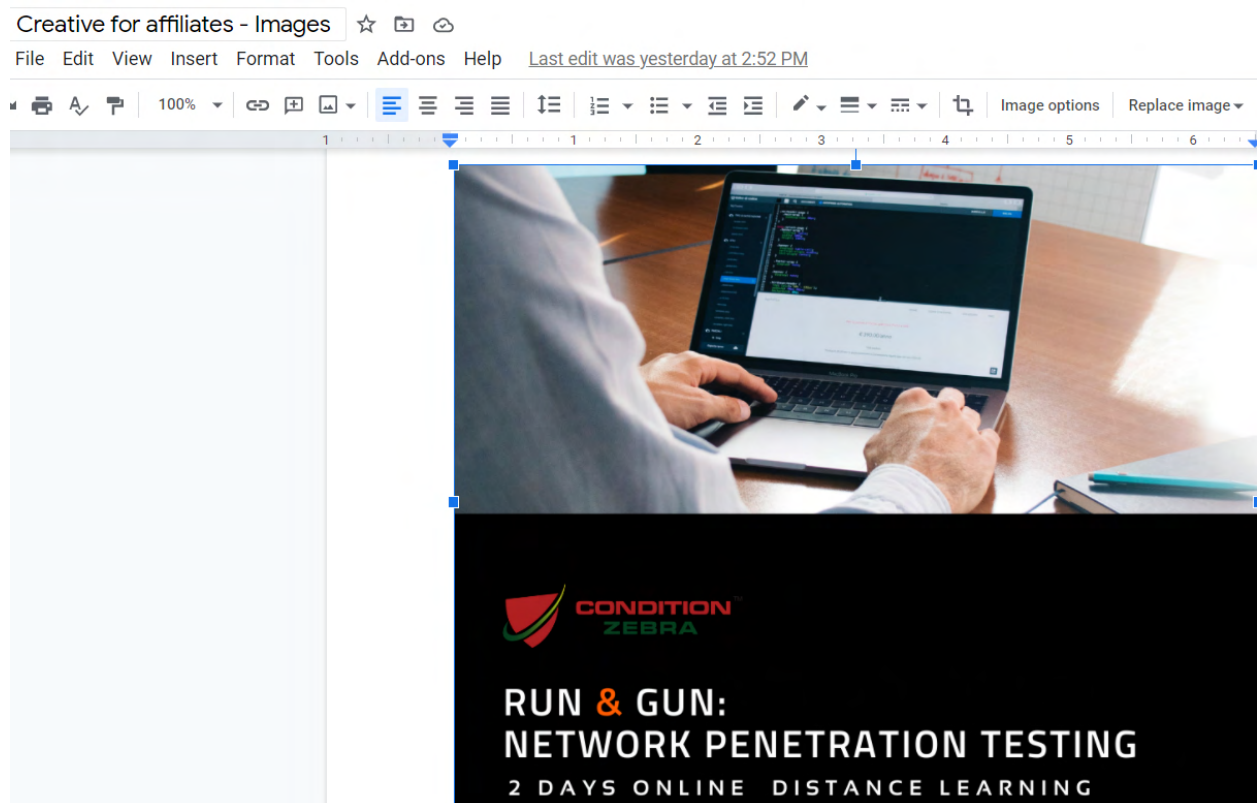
Creative for affiliates - Images

File Edit View Insert Format Tools Add-ons Help Last edit was yesterday at 2:52 PM

100%

Image options Replace image

1 1 2 3 4 5 6

CONDITION ZEBRA

RUN & GUN:
NETWORK PENETRATION TESTING
2 DAYS ONLINE DISTANCE LEARNING